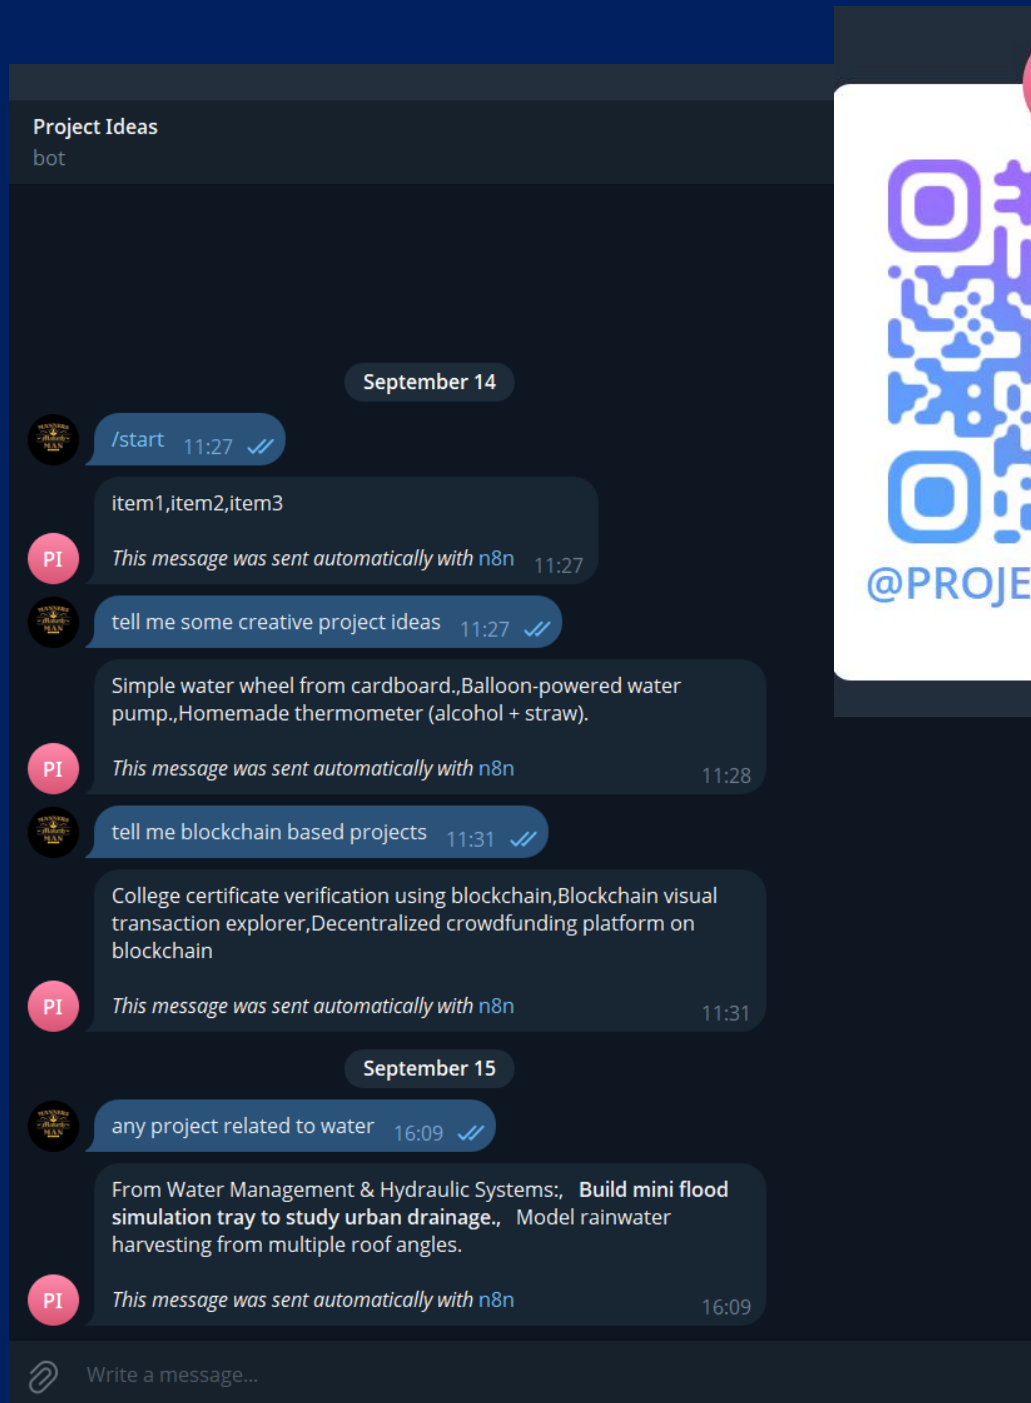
Project Ideas
bot

September 14

/start 11:27

PI
item1,item2,item3

*This message was sent automatically with* n8n 11:27

tell me some creative project ideas 11:27

PI
Simple water wheel from cardboard.,Balloon-powered water pump.,Homemade thermometer (alcohol + straw).

*This message was sent automatically with* n8n 11:28

tell me blockchain based projects 11:31

PI
College certificate verification using blockchain,Blockchain visual transaction explorer,Decentralized crowdfunding platform on blockchain

*This message was sent automatically with* n8n 11:31

September 15

any project related to water 16:09

PI
From Water Management & Hydraulic Systems:, **Build mini flood simulation tray to study urban drainage.**, Model rainwater harvesting from multiple roof angles.

*This message was sent automatically with* n8n 16:09

Write a message...

@PROJE